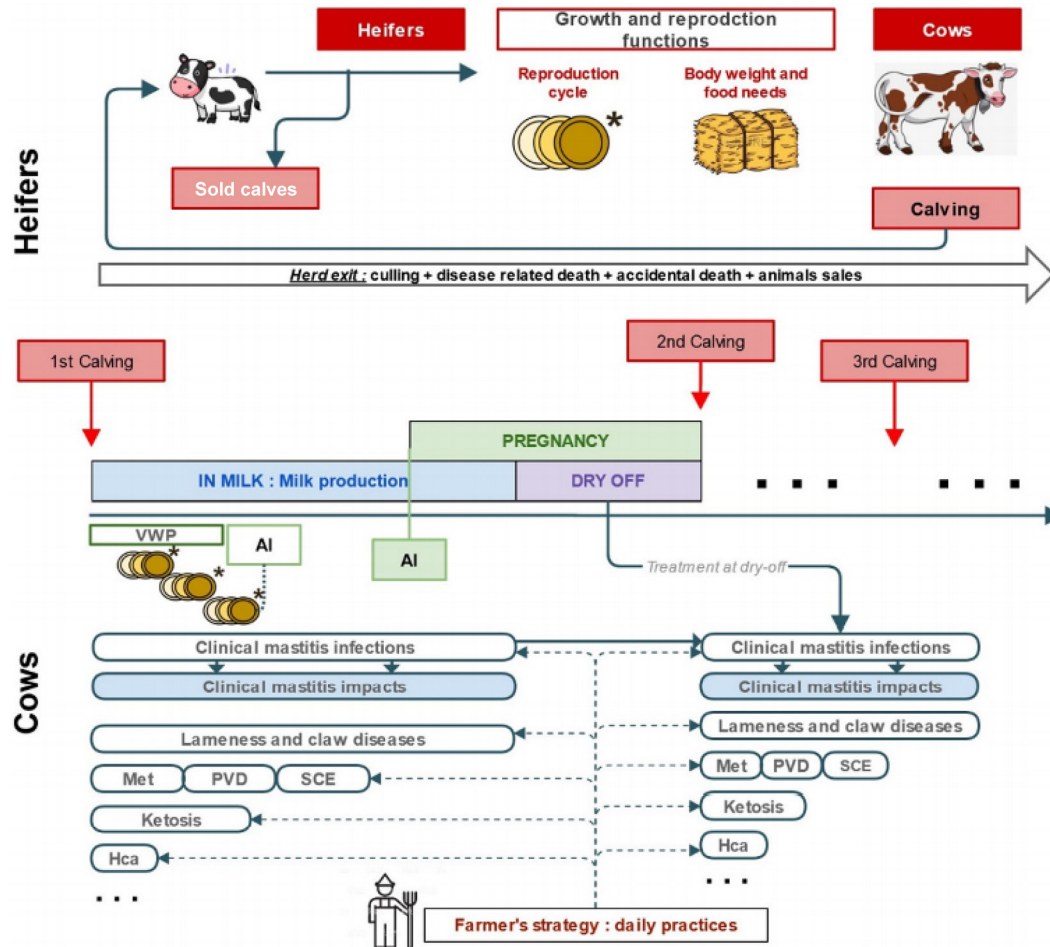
Heifers

Growth and reprodction functions

Cows

Reproduction cycle

*

Body weight and food needs

Sold calves

Calving

Heifers

Herd exit : culling + disease related death + accidental death + animals sales

1st Calving

2nd Calving

3rd Calving

PREGNANCY

IN MILK : Milk production

DRY OFF

. . .

. . .

VWP

*

*

*

AI

AI

Treatment at dry-off

Cows

Clinical mastitis infections

Clinical mastitis impacts

Lameness and claw diseases

Met

PVD

SCE

Ketosis

Hca

. . .

Clinical mastitis infections

Clinical mastitis impacts

Lameness and claw diseases

Met

PVD

SCE

Ketosis

Hca

. . .

Farmer's strategy : daily practices